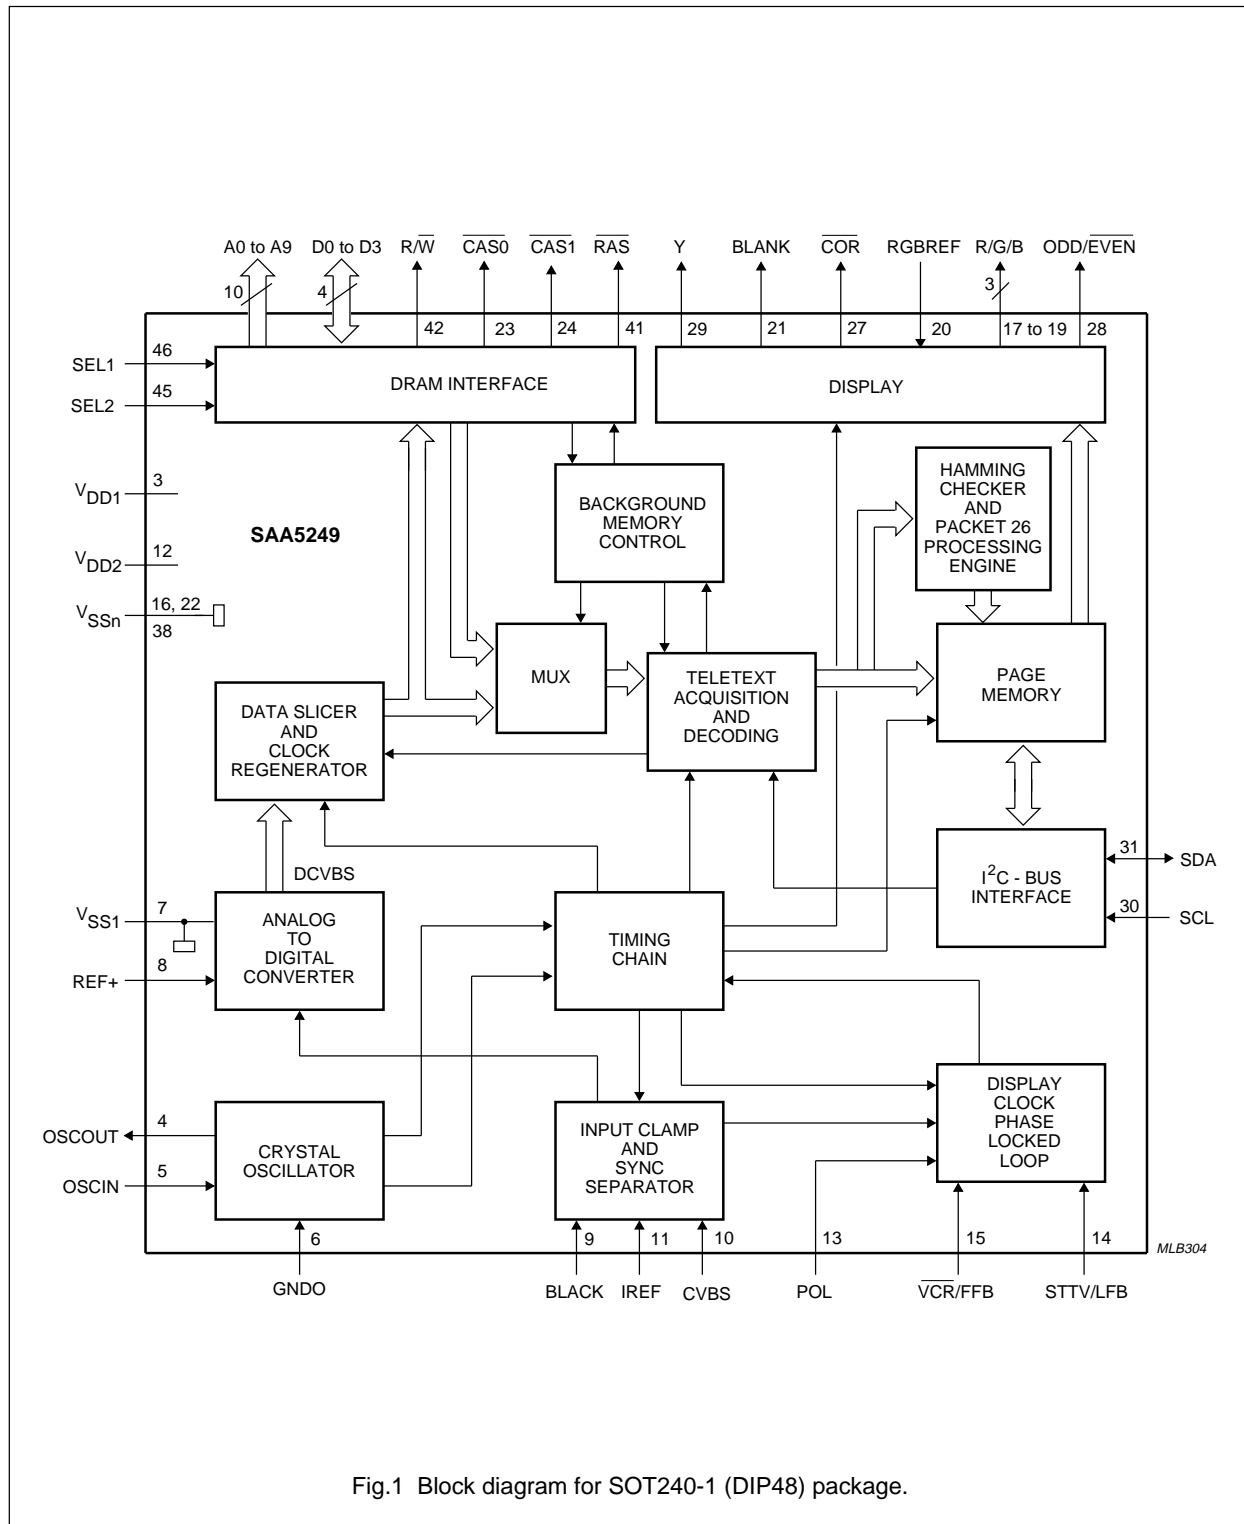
A0 to A9
D0 to D3
R/$\overline{W}$
$\overline{CAS0}$
$\overline{CAS1}$
$\overline{RAS}$
Y
BLANK
$\overline{COR}$
RGBREF
R/G/B
ODD/$\overline{EVEN}$

10
4
42
23
24
41
29
21
27
20
3
17 to 19
28

SEL1
46
SEL2
45
DRAM INTERFACE
DISPLAY

$V_{DD1}$
3
$V_{DD2}$
12
$V_{SSn}$
16, 22
38

SAA5249

BACKGROUND MEMORY CONTROL

HAMMING CHECKER AND PACKET 26 PROCESSING ENGINE

MUX

TELETEXT ACQUISITION AND DECODING

PAGE MEMORY

DATA SLICER AND CLOCK REGENERATOR

DCVBS

$I^2C$ - BUS INTERFACE
31
SDA
30
SCL

$V_{SS1}$
7
ANALOG TO DIGITAL CONVERTER
REF+
8

TIMING CHAIN

OSCOUT
4
CRYSTAL OSCILLATOR
OSCIN
5

INPUT CLAMP AND SYNC SEPARATOR

DISPLAY CLOCK PHASE LOCKED LOOP

6
GNDO
9
BLACK
11
IREF
10
CVBS
13
POL
15
$\overline{VCR}$/FFB
14
STTV/LFB

MLB304

Fig.1 Block diagram for SOT240-1 (DIP48) package.